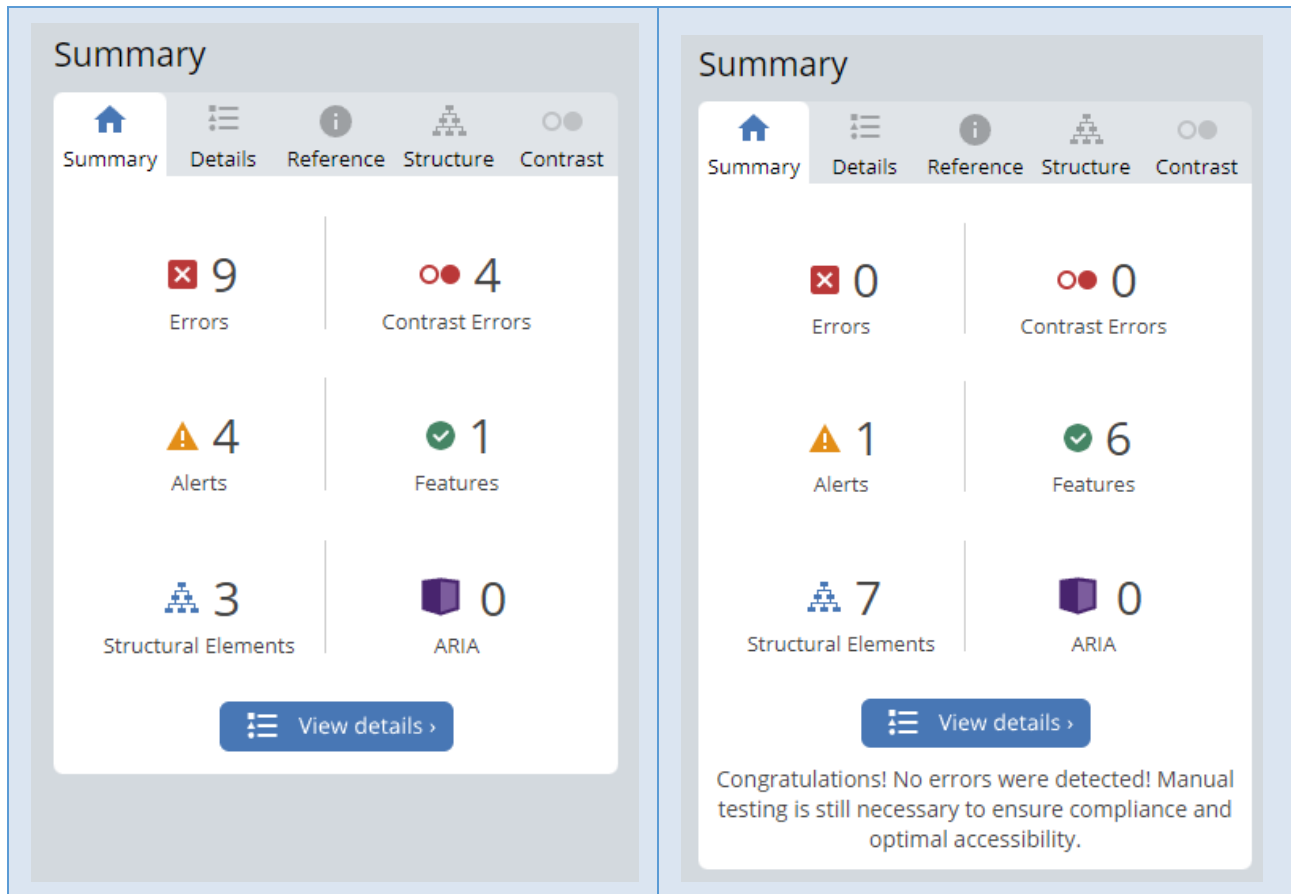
Summary

Summary | Details | Reference | Structure | Contrast

9
Errors

4
Contrast Errors

4
Alerts

1
Features

3
Structural Elements

0
ARIA

View details ›

Summary

Summary | Details | Reference | Structure | Contrast

0
Errors

0
Contrast Errors

1
Alerts

6
Features

7
Structural Elements

0
ARIA

View details ›

Congratulations! No errors were detected! Manual testing is still necessary to ensure compliance and optimal accessibility.